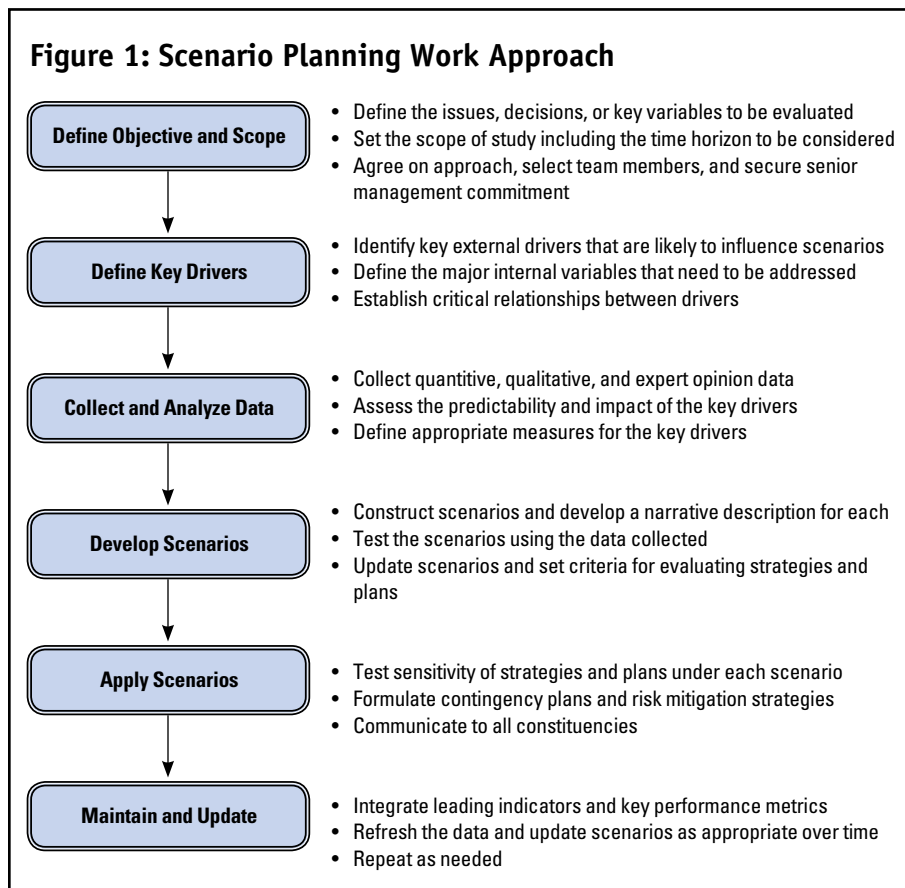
Figure 1: Scenario Planning Work Approach

Define Objective and Scope

- Define the issues, decisions, or key variables to be evaluated
- Set the scope of study including the time horizon to be considered
- Agree on approach, select team members, and secure senior management commitment

Define Key Drivers

- Identify key external drivers that are likely to influence scenarios
- Define the major internal variables that need to be addressed
- Establish critical relationships between drivers

Collect and Analyze Data

- Collect quantitive, qualitative, and expert opinion data
- Assess the predictability and impact of the key drivers
- Define appropriate measures for the key drivers

Develop Scenarios

- Construct scenarios and develop a narrative description for each
- Test the scenarios using the data collected
- Update scenarios and set criteria for evaluating strategies and plans

Apply Scenarios

- Test sensitivity of strategies and plans under each scenario
- Formulate contingency plans and risk mitigation strategies
- Communicate to all constituencies

Maintain and Update

- Integrate leading indicators and key performance metrics
- Refresh the data and update scenarios as appropriate over time
- Repeat as needed